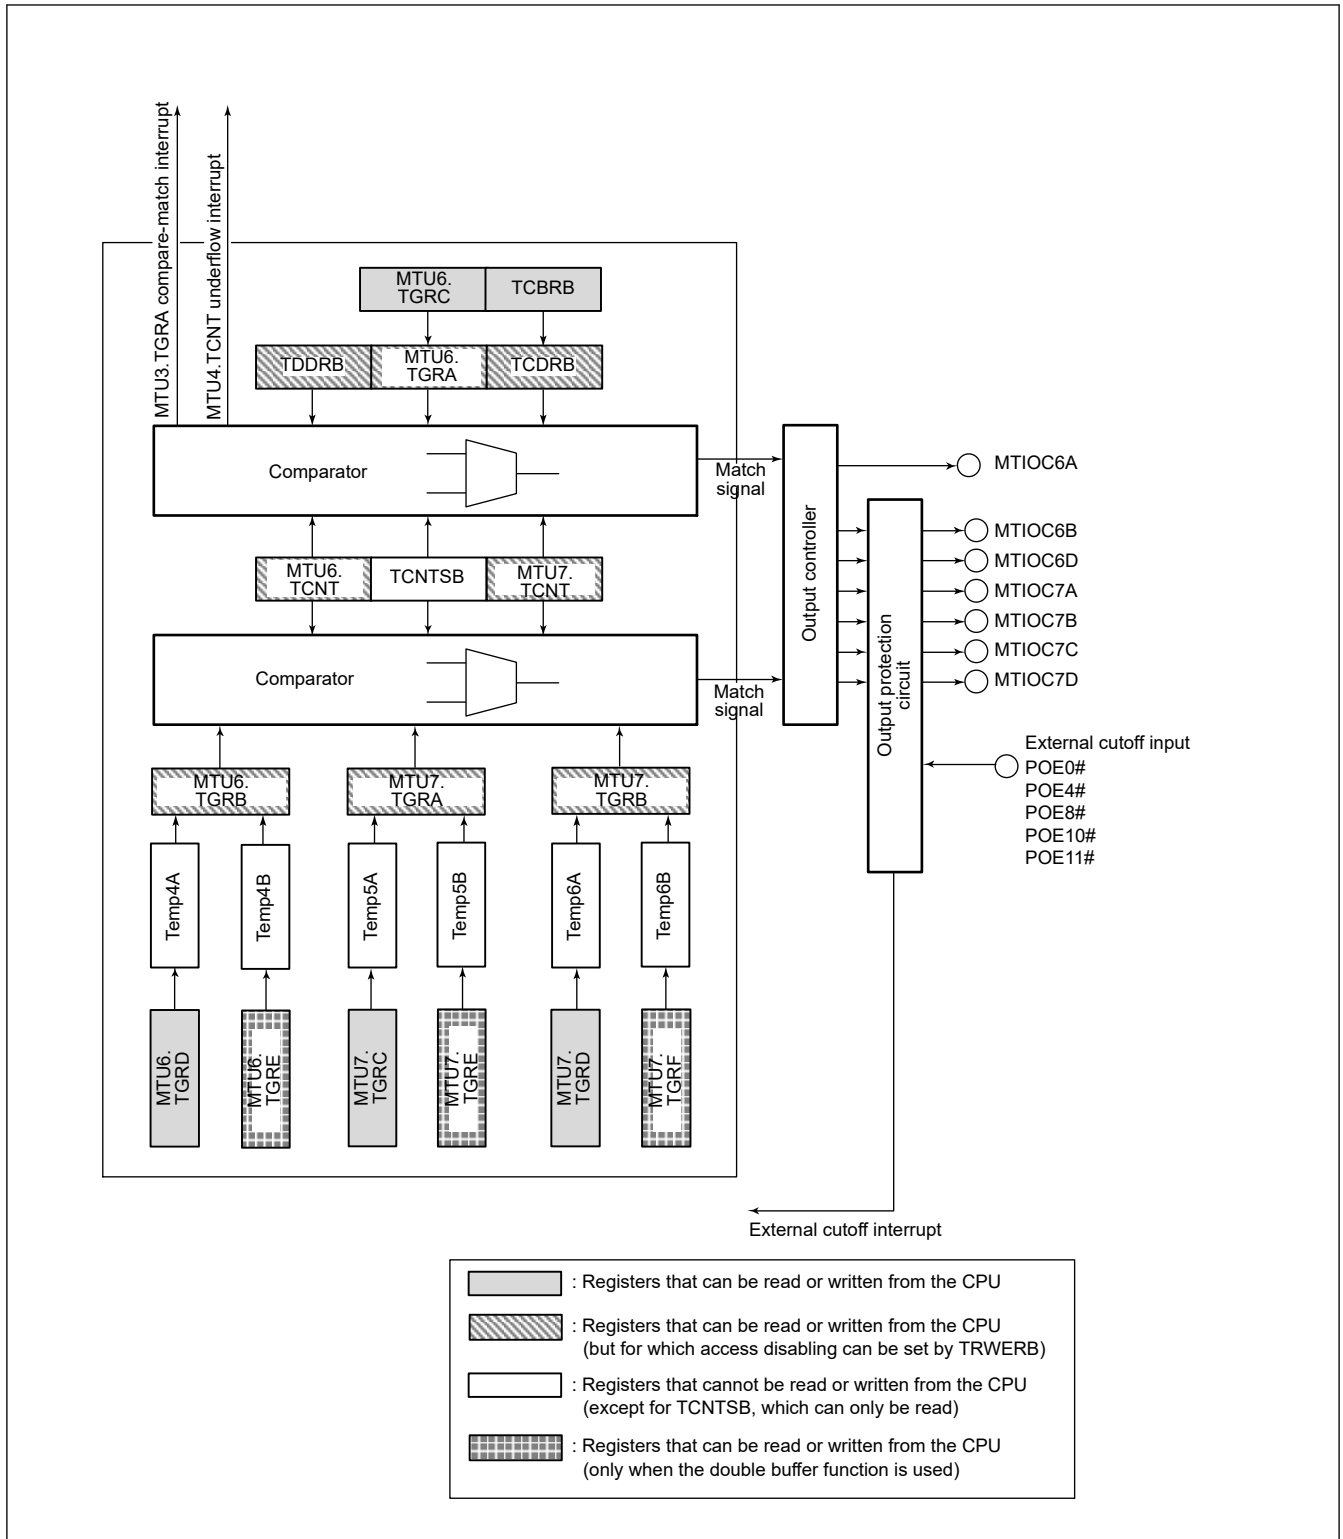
MTU3.TGRA compare-match interrupt
MTU4.TCNT underflow interrupt

MTU6. TGRC
TCBRB
TDDRB
MTU6. TGRA
TCDRB

Comparator

Match signal

Output controller

MTIOC6A

Output protection circuit

MTIOC6B
MTIOC6D
MTIOC7A
MTIOC7B
MTIOC7C
MTIOC7D

MTU6. TCNT
TCNTSB
MTU7. TCNT

Comparator

Match signal

External cutoff input
POE0#
POE4#
POE8#
POE10#
POE11#

MTU6. TGRB
MTU7. TGRA
MTU7. TGRB

Temp4A
Temp4B
Temp5A
Temp5B
Temp6A
Temp6B

MTU6. TGRD
MTU6. TGRE
MTU7. TGRC
MTU7. TGRE
MTU7. TGRD
MTU7. TGRF

External cutoff interrupt

: Registers that can be read or written from the CPU

: Registers that can be read or written from the CPU (but for which access disabling can be set by TRWERB)

: Registers that cannot be read or written from the CPU (except for TCNTSB, which can only be read)

: Registers that can be read or written from the CPU (only when the double buffer function is used)